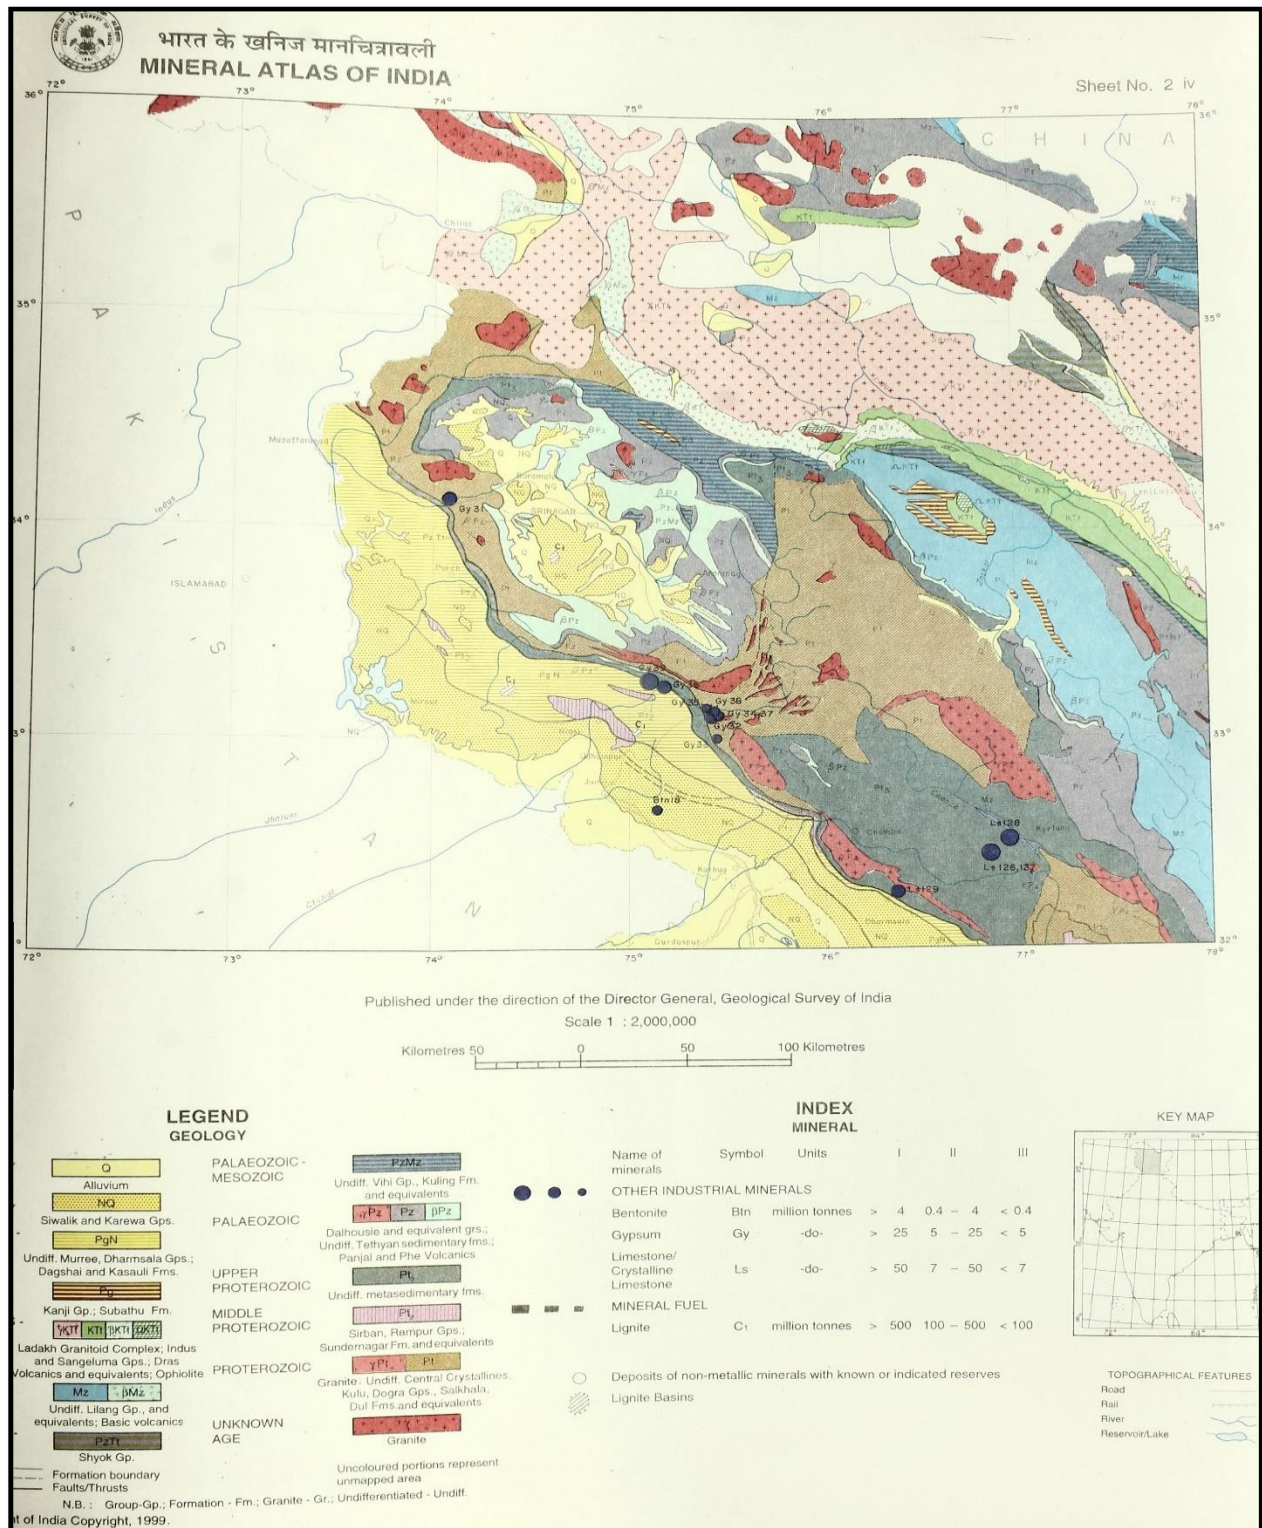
भारत के खनिज मानचित्रावली
MINERAL ATLAS OF INDIA

Sheet No. 2 iv

36° 72° 73° 74° 75° 76° 77° 78° 36°

CHINA

PAKISTAN

35° 35°

Muzaffarabad

Indus

Gy 31

SRINAGAR

34° 34°

ISLAMABAD

Gy 35 Gy 36 Gy 34, 37 Gy 32 Gy 33

Jhelum

Btn 18

Lg 128

Ls 126,127

Ls 129

Chenab

Gurdaspur

Dharmsala

33° 33°

32° 32°

72° 73° 74° 75° 76° 77° 78°

Published under the direction of the Director General, Geological Survey of India

Scale 1 : 2,000,000

Kilometres 50 0 50 100 Kilometres

LEGEND
GEOLOGY

Q
Alluvium

NQ
Siwalik and Karewa Gps.

PgN
Undiff. Murree, Dharmsala Gps.; Dagshai and Kasauli Fms.

Pg
Kanji Gp.; Subathu Fm.

γKTf KTf βKTf ΔKTf
Ladakh Granitoid Complex; Indus and Sangeluma Gps.; Dras Volcanics and equivalents; Ophiolite

Mz βMz
Undiff. Lilang Gp., and equivalents; Basic volcanics

PzTt
Shyok Gp.

Formation boundary
Faults/Thrusts

PALAEOZOIC - MESOZOIC

PzMz
Undiff. Vihi Gp., Kuling Fm. and equivalents

PALAEOZOIC

γPz Pz βPz
Dalhousie and equivalent grs.; Undiff. Tethyan sedimentary fms.; Panjal and Phe Volcanics

UPPER PROTEROZOIC

$Pt_3$
Undiff. metasedimentary fms.

MIDDLE PROTEROZOIC

$Pt_2$
Sirban, Rampur Gps.; Sundernagar Fm. and equivalents

PROTEROZOIC

γPt Pt
Granite; Undiff. Central Crystallines, Kulu, Dogra Gps., Salkhala, Dul Fms. and equivalents

UNKNOWN AGE

γ
Granite

Uncoloured portions represent unmapped area

N.B.: Group-Gp.; Formation - Fm.; Granite - Gr.; Undifferentiated - Undiff.

INDEX
MINERAL

| Name of minerals | Symbol | Units | I | II | III |
|---|---|---|---|---|---|
| OTHER INDUSTRIAL MINERALS | | | | | |
| Bentonite | Btn | million tonnes | > 4 | 0.4 – 4 | < 0.4 |
| Gypsum | Gy | -do- | > 25 | 5 – 25 | < 5 |
| Limestone/ Crystalline Limestone | Ls | -do- | > 50 | 7 – 50 | < 7 |
| MINERAL FUEL | | | | | |
| Lignite | $C_1$ | million tonnes | > 500 | 100 – 500 | < 100 |

Deposits of non-metallic minerals with known or indicated reserves

Lignite Basins

KEY MAP

TOPOGRAPHICAL FEATURES
Road
Rail
River
Reservoir/Lake

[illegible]t of India Copyright, 1999.